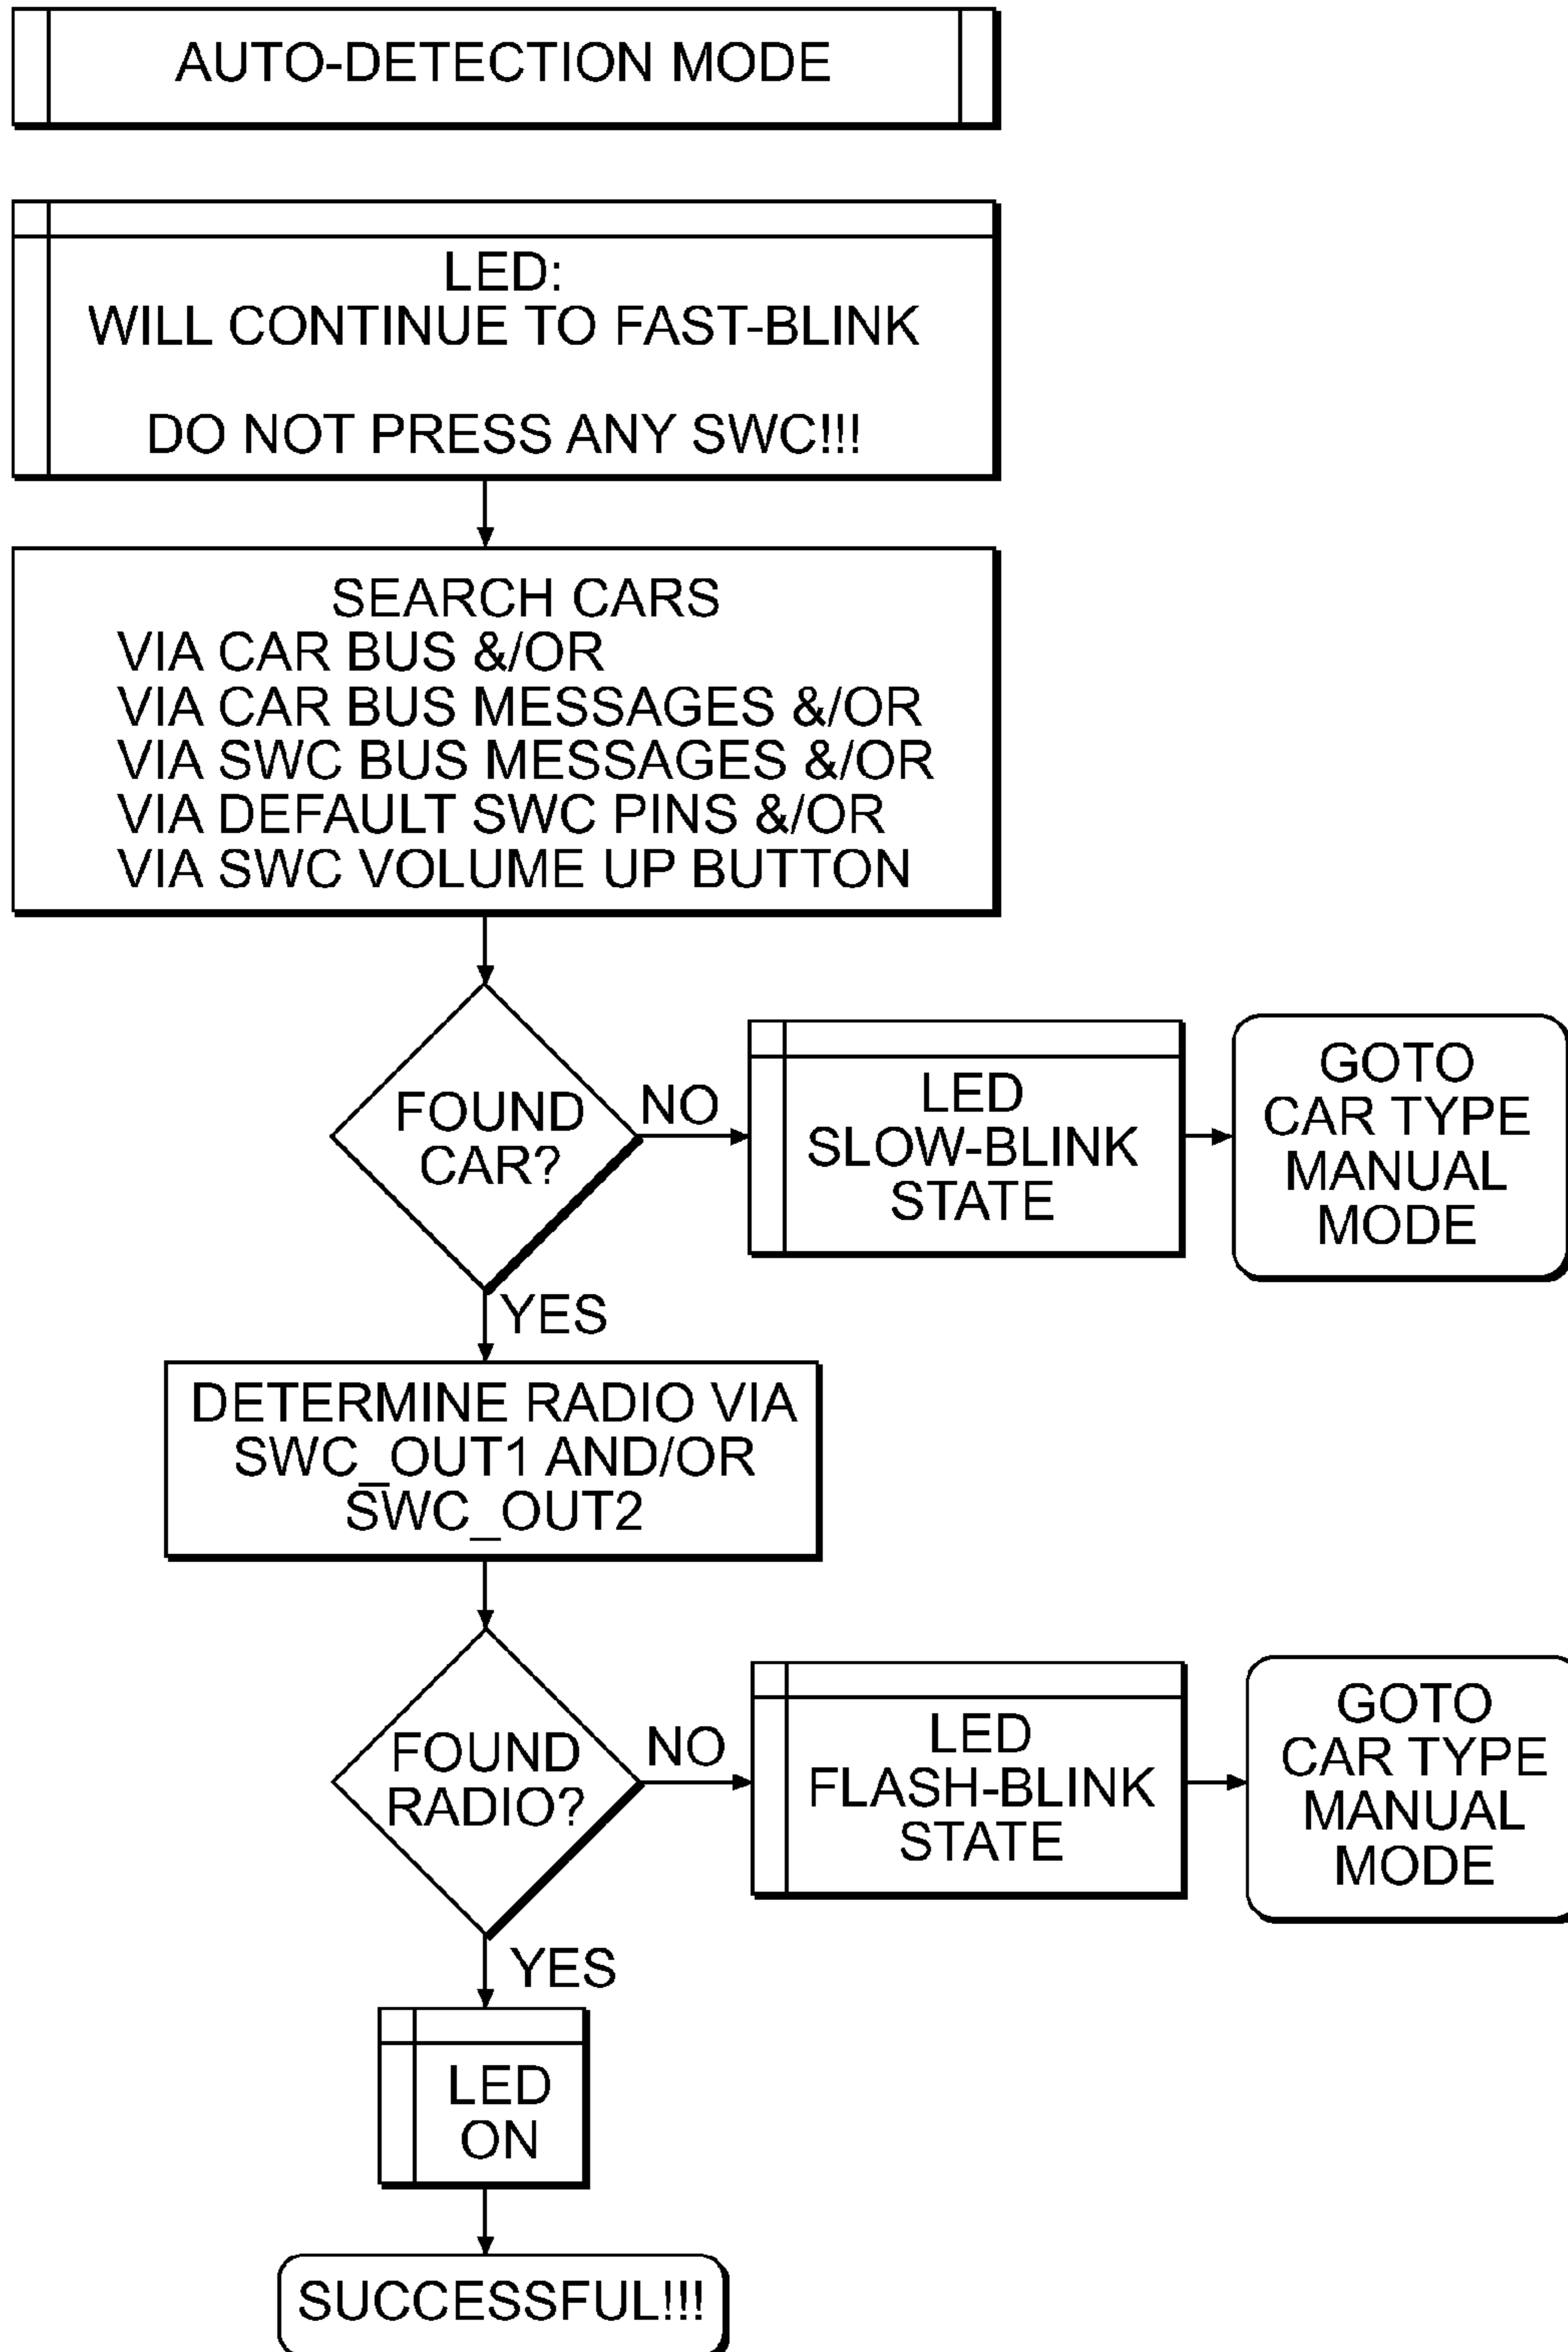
AUTO-DETECTION MODE

LED:
WILL CONTINUE TO FAST-BLINK

DO NOT PRESS ANY SWC!!!

SEARCH CARS
VIA CAR BUS &/OR
VIA CAR BUS MESSAGES &/OR
VIA SWC BUS MESSAGES &/OR
VIA DEFAULT SWC PINS &/OR
VIA SWC VOLUME UP BUTTON

FOUND CAR?

NO

LED SLOW-BLINK STATE

GOTO CAR TYPE MANUAL MODE

YES

DETERMINE RADIO VIA SWC_OUT1 AND/OR SWC_OUT2

FOUND RADIO?

NO

LED FLASH-BLINK STATE

GOTO CAR TYPE MANUAL MODE

YES

LED ON

SUCCESSFUL!!!